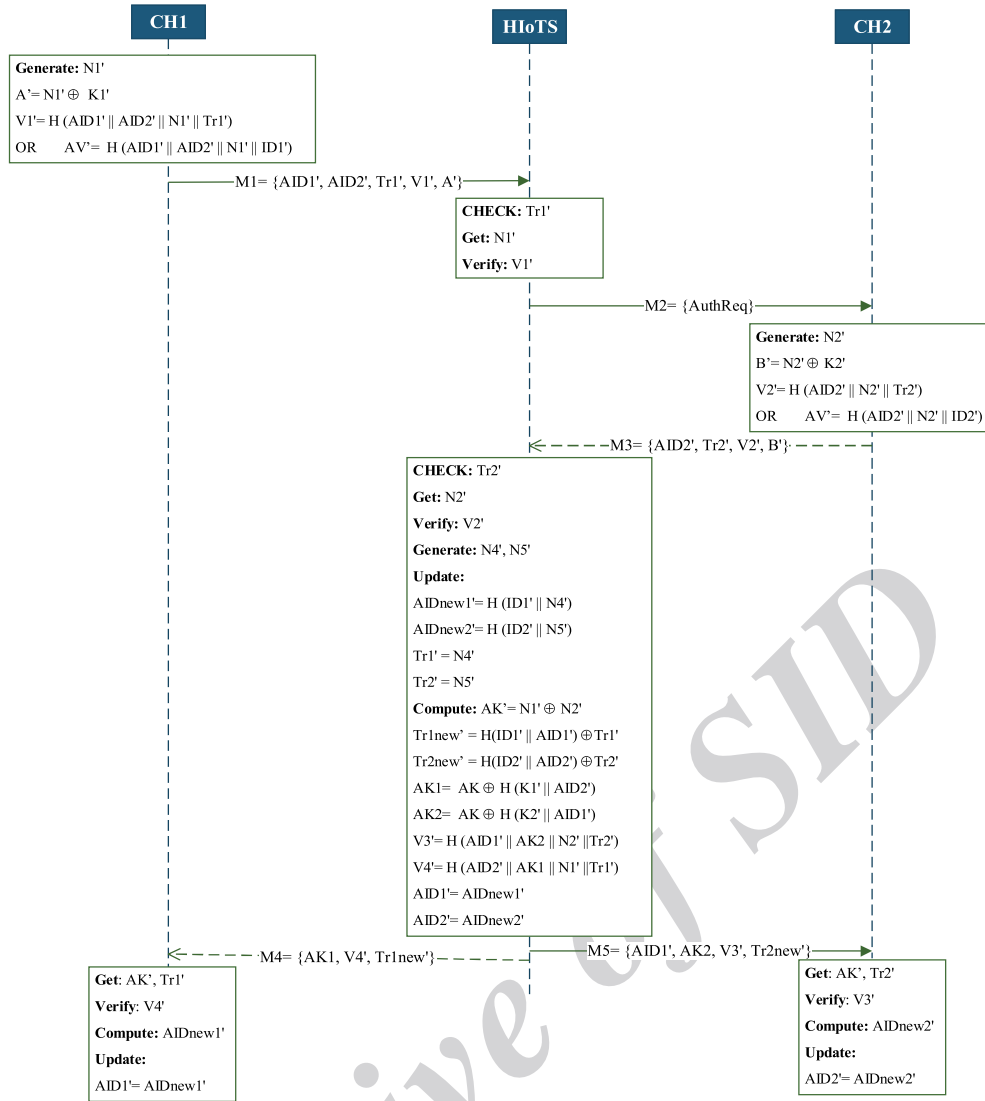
CH1

HIoTS

CH2

Generate: N1'
A'= N1' $\oplus$ K1'
V1'= H (AID1' || AID2' || N1' || Tr1')
OR AV'= H (AID1' || AID2' || N1' || ID1')

M1= {AID1', AID2', Tr1', V1', A'}

CHECK: Tr1'
Get: N1'
Verify: V1'

M2= {AuthReq}

Generate: N2'
B'= N2' $\oplus$ K2'
V2'= H (AID2' || N2' || Tr2')
OR AV'= H (AID2' || N2' || ID2')

M3= {AID2', Tr2', V2', B'}

CHECK: Tr2'
Get: N2'
Verify: V2'
Generate: N4', N5'
Update:
AIDnew1'= H (ID1' || N4')
AIDnew2'= H (ID2' || N5')
Tr1' = N4'
Tr2' = N5'
Compute: AK'= N1' $\oplus$ N2'
Tr1new' = H(ID1' || AID1') $\oplus$Tr1'
Tr2new' = H(ID2' || AID2') $\oplus$Tr2'
AK1= AK $\oplus$ H (K1' || AID2')
AK2= AK $\oplus$ H (K2' || AID1')
V3'= H (AID1' || AK2 || N2' ||Tr2')
V4'= H (AID2' || AK1 || N1' ||Tr1')
AID1'= AIDnew1'
AID2'= AIDnew2'

M4= {AK1, V4', Tr1new'}

M5= {AID1', AK2, V3', Tr2new'}

Get: AK', Tr1'
Verify: V4'
Compute: AIDnew1'
Update:
AID1'= AIDnew1'

Get: AK', Tr2'
Verify: V3'
Compute: AIDnew2'
Update:
AID2'= AIDnew2'

ive of SID